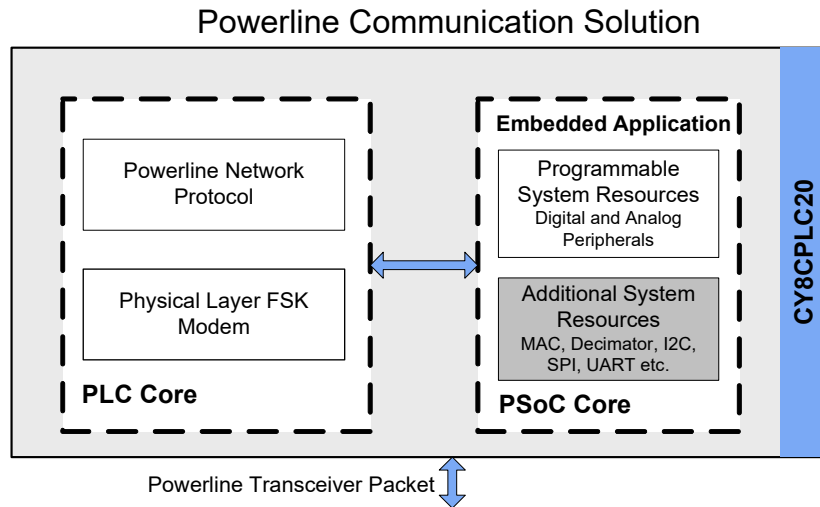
Powerline Communication Solution

Powerline Network Protocol

Physical Layer FSK Modem

PLC Core

Embedded Application

Programmable System Resources
Digital and Analog Peripherals

Additional System Resources
MAC, Decimator, I2C, SPI, UART etc.

PSoC Core

CY8CPLC20

Powerline Transceiver Packet